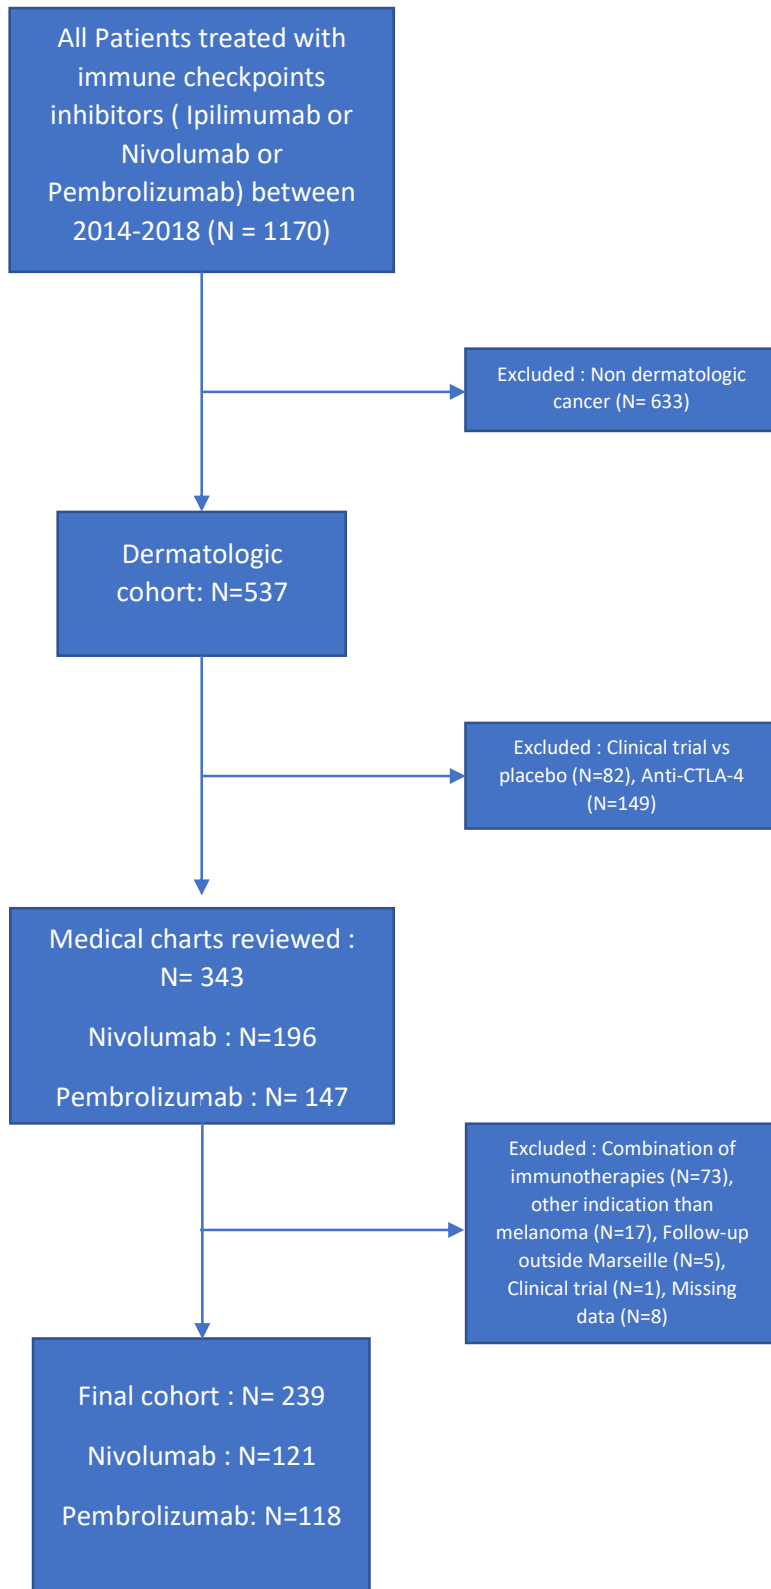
All Patients treated with immune checkpoints inhibitors ( Ipilimumab or Nivolumab or Pembrolizumab) between 2014-2018 (N = 1170)

Excluded : Non dermatologic cancer (N= 633)

Dermatologic cohort: N=537

Excluded : Clinical trial vs placebo (N=82), Anti-CTLA-4 (N=149)

Medical charts reviewed : N= 343

Nivolumab : N=196

Pembrolizumab : N= 147

Excluded : Combination of immunotherapies (N=73), other indication than melanoma (N=17), Follow-up outside Marseille (N=5), Clinical trial (N=1), Missing data (N=8)

Final cohort : N= 239

Nivolumab : N=121

Pembrolizumab: N=118